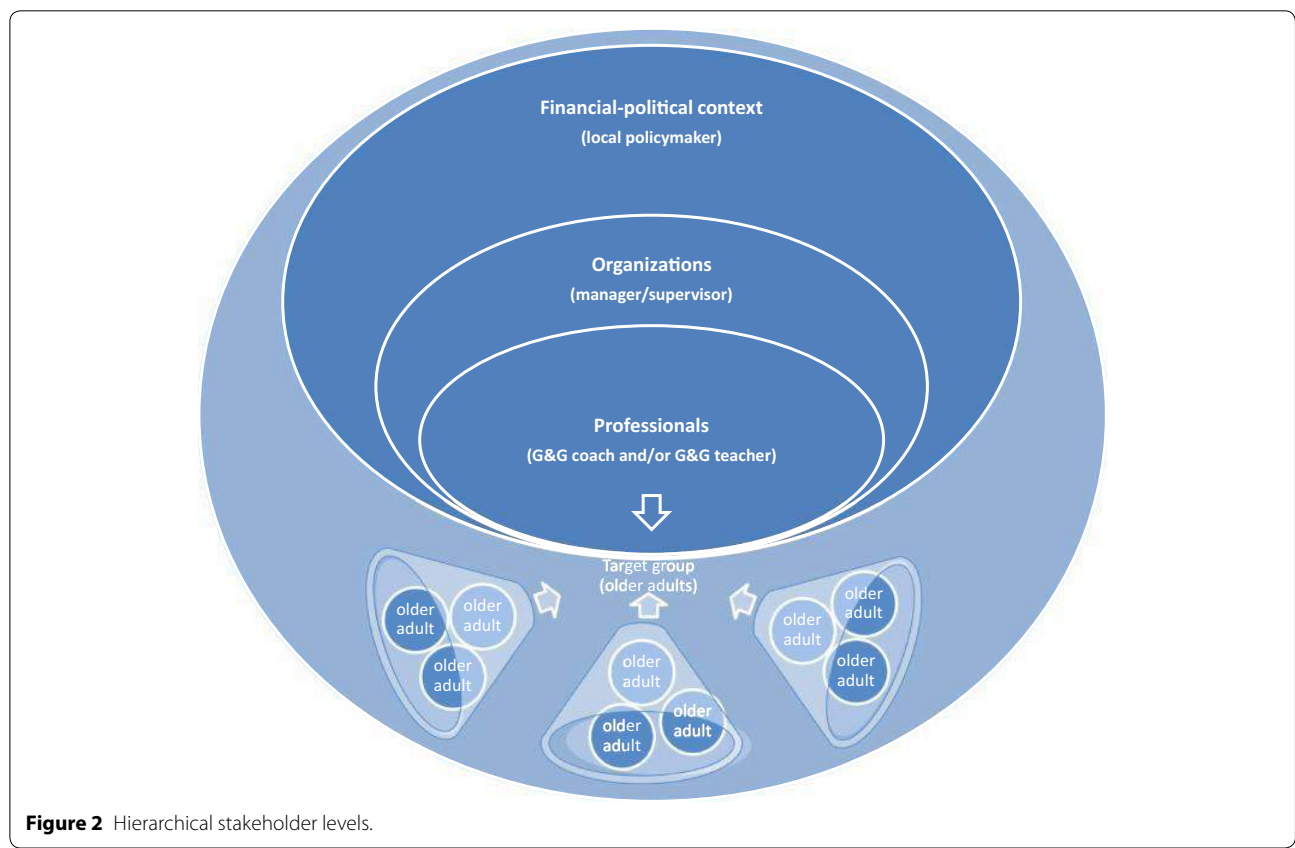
Financial-political context
(local policymaker)

Organizations
(manager/supervisor)

Professionals
(G&G coach and/or G&G teacher)

Target group
(older adults)

older adult

older adult

older adult

older adult

older adult

older adult

older adult

older adult

older adult

**Figure 2** Hierarchical stakeholder levels.